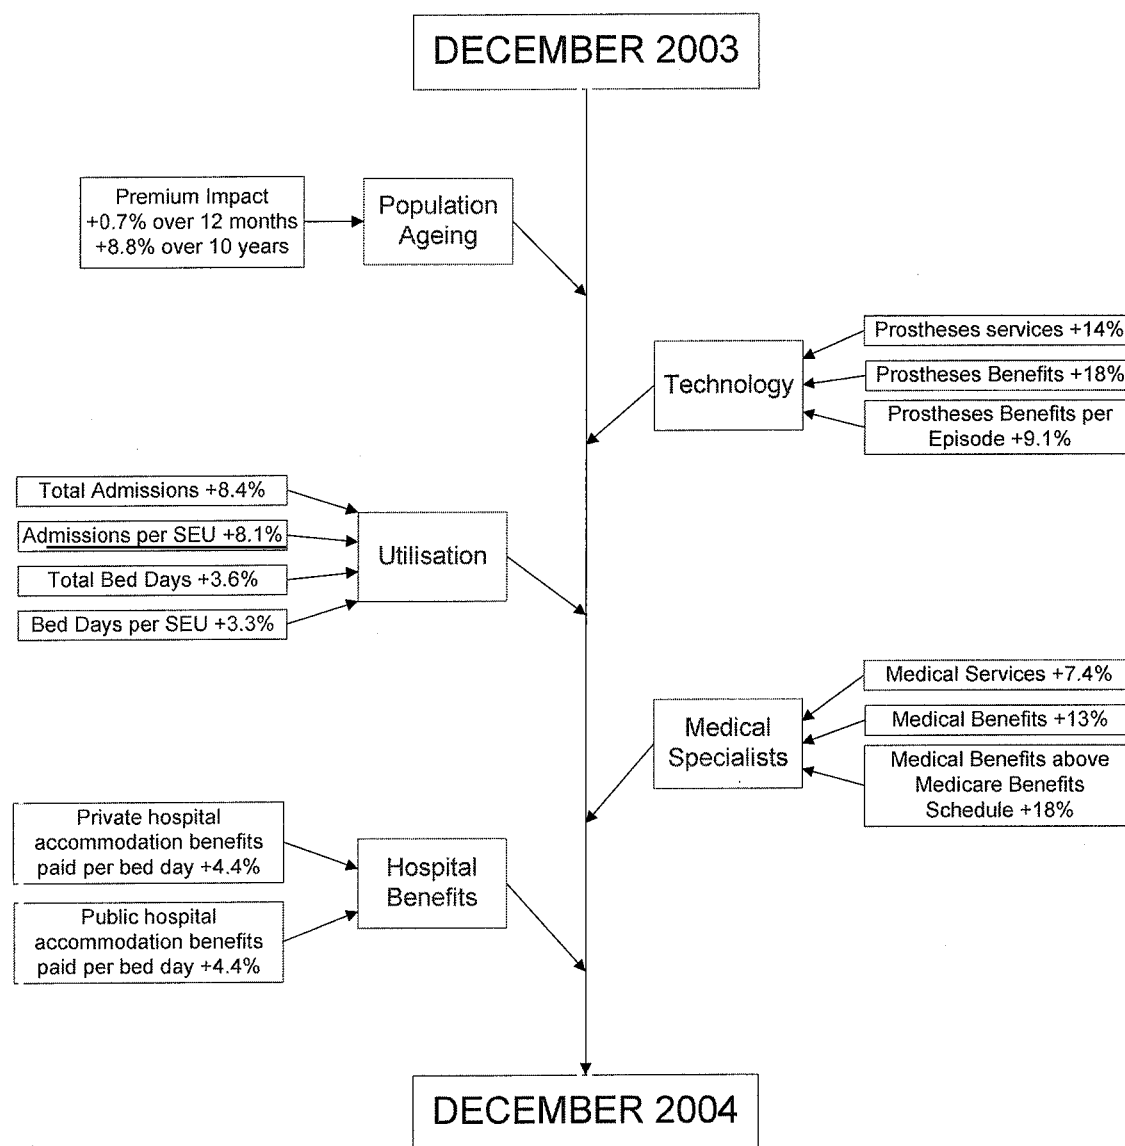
DECEMBER 2003

Premium Impact
+0.7% over 12 months
+8.8% over 10 years

Population Ageing

Prostheses services +14%

Technology

Prostheses Benefits +18%

Prostheses Benefits per Episode +9.1%

Total Admissions +8.4%

Admissions per SEU +8.1%

Utilisation

Total Bed Days +3.6%

Bed Days per SEU +3.3%

Medical Services +7.4%

Medical Specialists

Medical Benefits +13%

Medical Benefits above Medicare Benefits Schedule +18%

Private hospital accommodation benefits paid per bed day +4.4%

Hospital Benefits

Public hospital accommodation benefits paid per bed day +4.4%

DECEMBER 2004